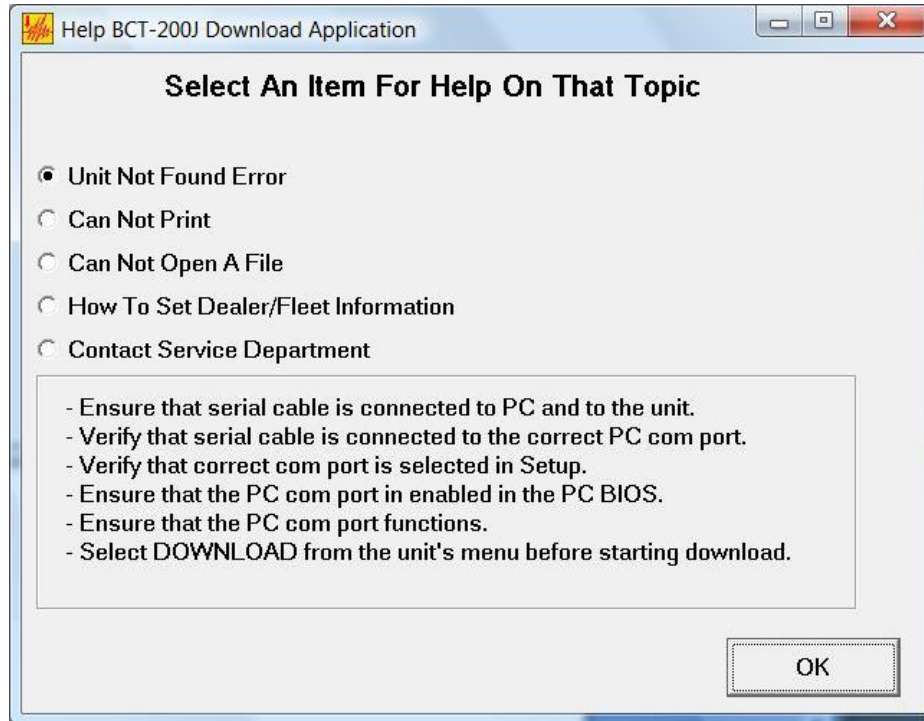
Help BCT-200J Download Application

Select An Item For Help On That Topic

Unit Not Found Error

Can Not Print

Can Not Open A File

How To Set Dealer/Fleet Information

Contact Service Department

- Ensure that serial cable is connected to PC and to the unit.
- Verify that serial cable is connected to the correct PC com port.
- Verify that correct com port is selected in Setup.
- Ensure that the PC com port in enabled in the PC BIOS.
- Ensure that the PC com port functions.
- Select DOWNLOAD from the unit's menu before starting download.

OK